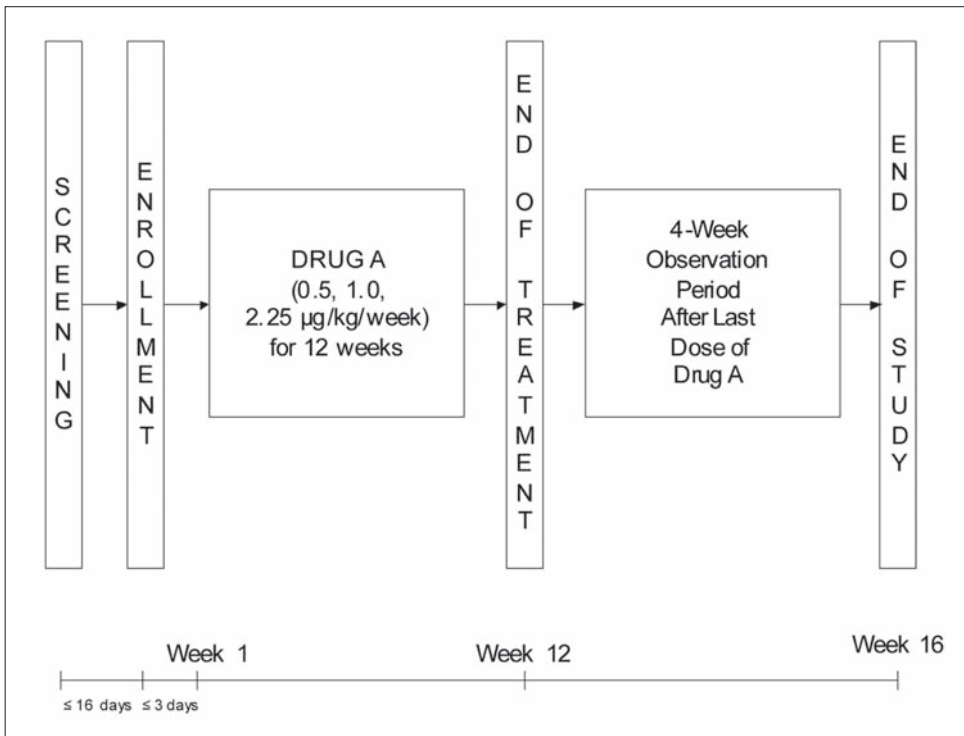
SCREENING

ENROLLMENT

DRUG A (0.5, 1.0, 2.25 µg/kg/week) for 12 weeks

END OF TREATMENT

4-Week Observation Period After Last Dose of Drug A

END OF STUDY

Week 1

Week 12

Week 16

≤ 16 days ≤ 3 days